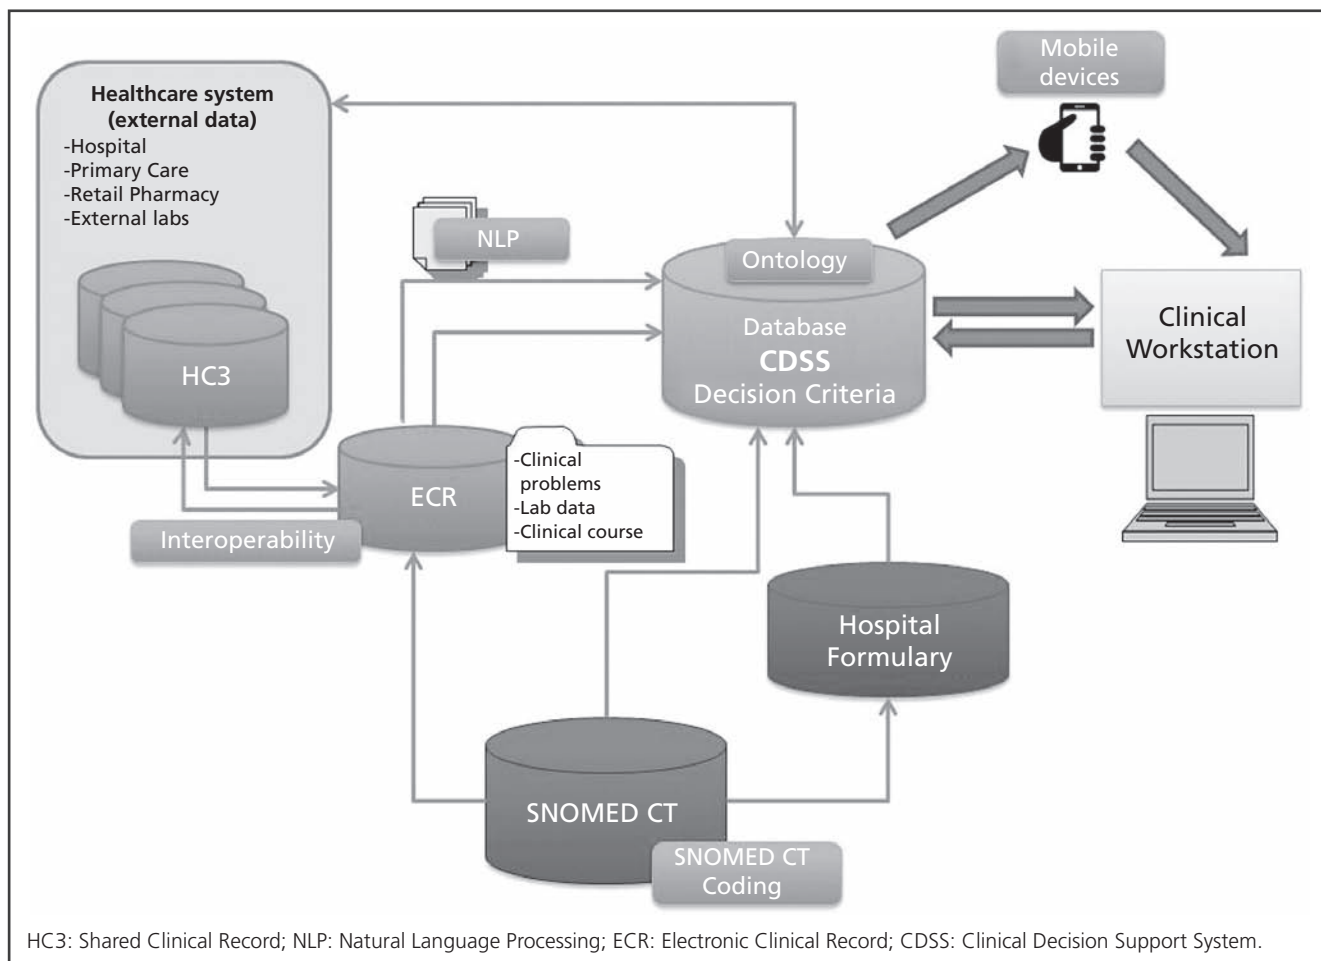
Healthcare system (external data)
-Hospital
-Primary Care
-Retail Pharmacy
-External labs

HC3

Mobile devices

NLP

Ontology

Database
CDSS
Decision Criteria

Clinical Workstation

ECR

-Clinical problems
-Lab data
-Clinical course

Interoperability

Hospital Formulary

SNOMED CT

SNOMED CT Coding

HC3: Shared Clinical Record; NLP: Natural Language Processing; ECR: Electronic Clinical Record; CDSS: Clinical Decision Support System.